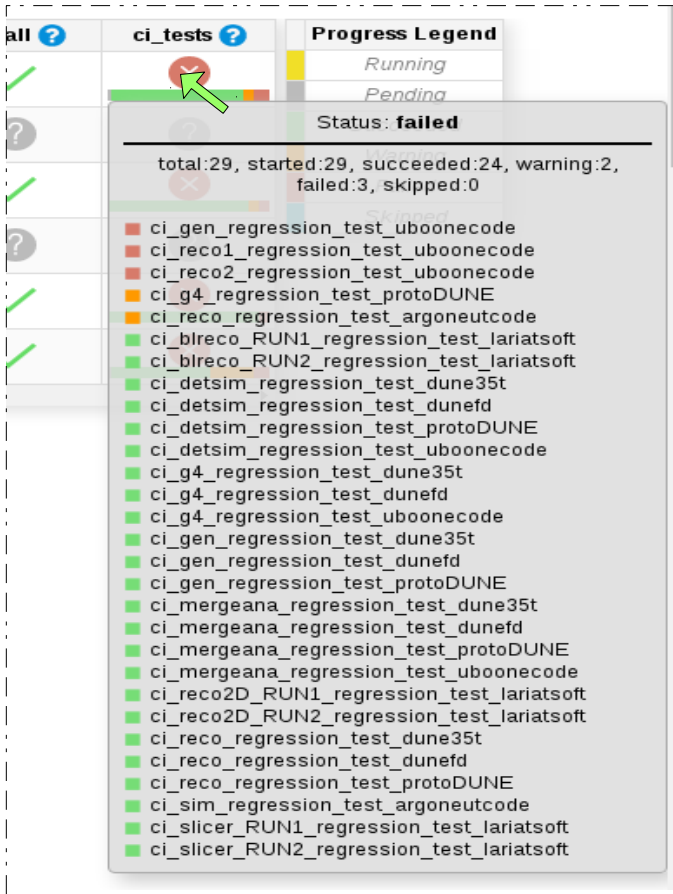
all ?
ci_tests ?

Progress Legend
Running
Pending
Skipped

Status: failed

total:29, started:29, succeeded:24, warning:2, failed:3, skipped:0

ci_gen_regression_test_uboonecode
ci_reco1_regression_test_uboonecode
ci_reco2_regression_test_uboonecode
ci_g4_regression_test_protoDUNE
ci_reco_regression_test_argoneutcode
ci_blreco_RUN1_regression_test_lariatsoft
ci_blreco_RUN2_regression_test_lariatsoft
ci_detsim_regression_test_dune35t
ci_detsim_regression_test_dunefd
ci_detsim_regression_test_protoDUNE
ci_detsim_regression_test_uboonecode
ci_g4_regression_test_dune35t
ci_g4_regression_test_dunefd
ci_g4_regression_test_uboonecode
ci_gen_regression_test_dune35t
ci_gen_regression_test_dunefd
ci_gen_regression_test_protoDUNE
ci_mergeana_regression_test_dune35t
ci_mergeana_regression_test_dunefd
ci_mergeana_regression_test_protoDUNE
ci_mergeana_regression_test_uboonecode
ci_reco2D_RUN1_regression_test_lariatsoft
ci_reco2D_RUN2_regression_test_lariatsoft
ci_reco_regression_test_dune35t
ci_reco_regression_test_dunefd
ci_reco_regression_test_protoDUNE
ci_sim_regression_test_argoneutcode
ci_slicer_RUN1_regression_test_lariatsoft
ci_slicer_RUN2_regression_test_lariatsoft